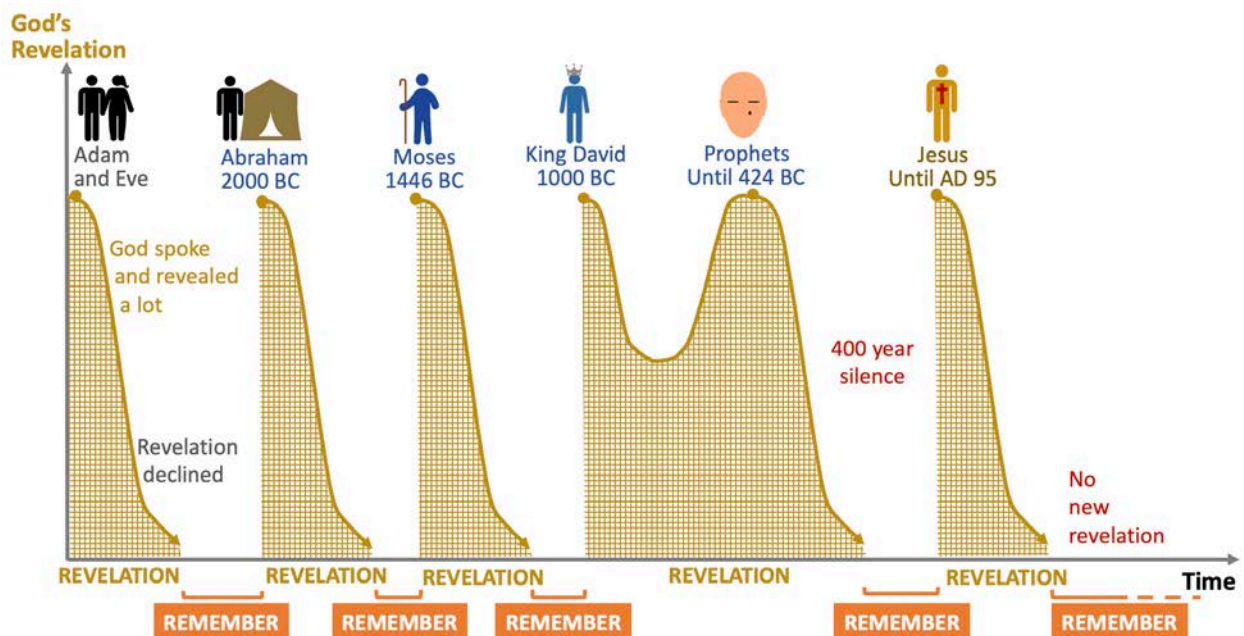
God's Revelation

Adam and Eve

Abraham 2000 BC

Moses 1446 BC

King David 1000 BC

Prophets Until 424 BC

Jesus Until AD 95

God spoke and revealed a lot

Revelation declined

400 year silence

No new revelation

Time

REVELATION

REVELATION

REVELATION

REVELATION

REVELATION

REMEMBER

REMEMBER

REMEMBER

REMEMBER

REMEMBER